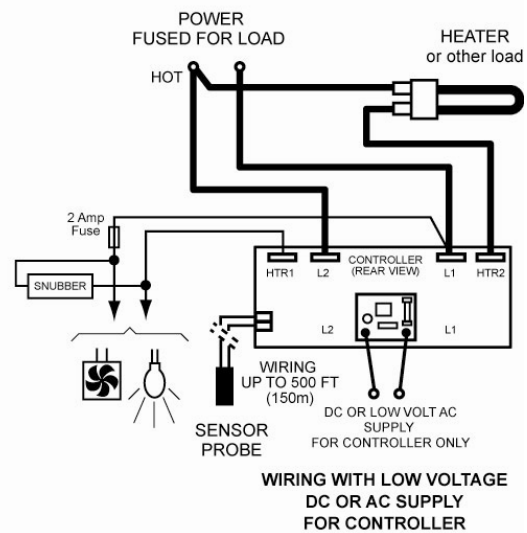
POWER
FUSED FOR LOAD

HOT

HEATER
or other load

2 Amp
Fuse

SNUBBER

HTR1

L2

CONTROLLER
(REAR VIEW)

L1

HTR2

L2

L1

WIRING
UP TO 500 FT
(150m)

SENSOR
PROBE

DC OR LOW VOLT AC
SUPPLY
FOR CONTROLLER ONLY

WIRING WITH LOW VOLTAGE
DC OR AC SUPPLY
FOR CONTROLLER